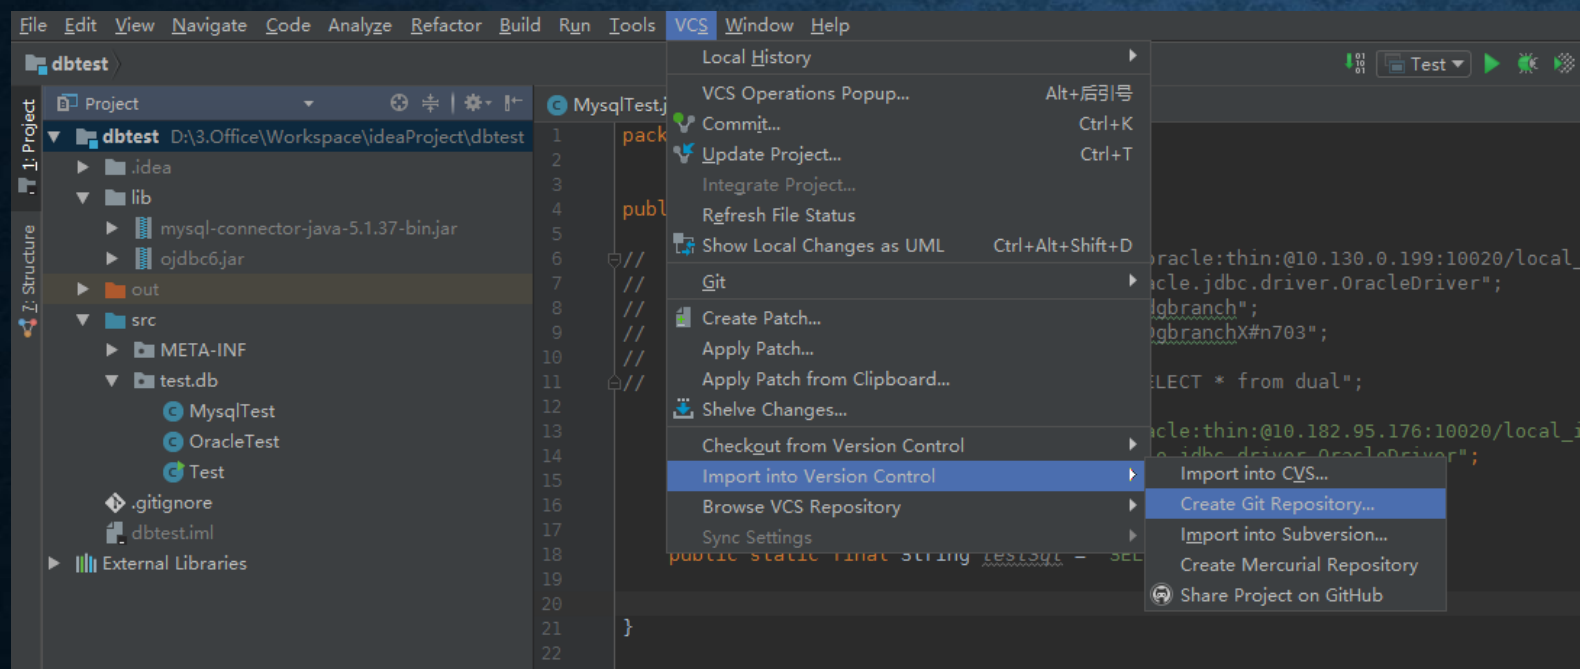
File Edit View Navigate Code Analyze Refactor Build Run Tools VCS Window Help

dbtest

Test

Project

dbtest D:\3.Office\Workspace\ideaProject\dbtest
.idea
lib
mysql-connector-java-5.1.37-bin.jar
ojdbc6.jar
out
src
META-INF
test.db
MysqlTest
OracleTest
Test
.gitignore
dbtest.iml
External Libraries

1: Project
7: Structure

MysqlTest.j

1 pack
2
3
4 publ
5
6 //
7 //
8 //
9 //
10 //
11 //
12
13
14
15
16
17
18 public static final String testSql = SEL
19
20
21 }
22

racle:thin:@10.130.0.199:10020/local_
cle.jdbc.driver.OracleDriver";
dgbranch";
gbranchX#n703";
LECT * from dual";
cle:thin:@10.182.95.176:10020/local_i
e.jdbc.driver.OracleDriver";

Local History
VCS Operations Popup... Alt+后引号
Commit... Ctrl+K
Update Project... Ctrl+T
Integrate Project...
Refresh File Status
Show Local Changes as UML Ctrl+Alt+Shift+D
Git
Create Patch...
Apply Patch...
Apply Patch from Clipboard...
Shelve Changes...
Checkout from Version Control
Import into Version Control
Browse VCS Repository
Sync Settings

Import into CVS...
Create Git Repository...
Import into Subversion...
Create Mercurial Repository
Share Project on GitHub